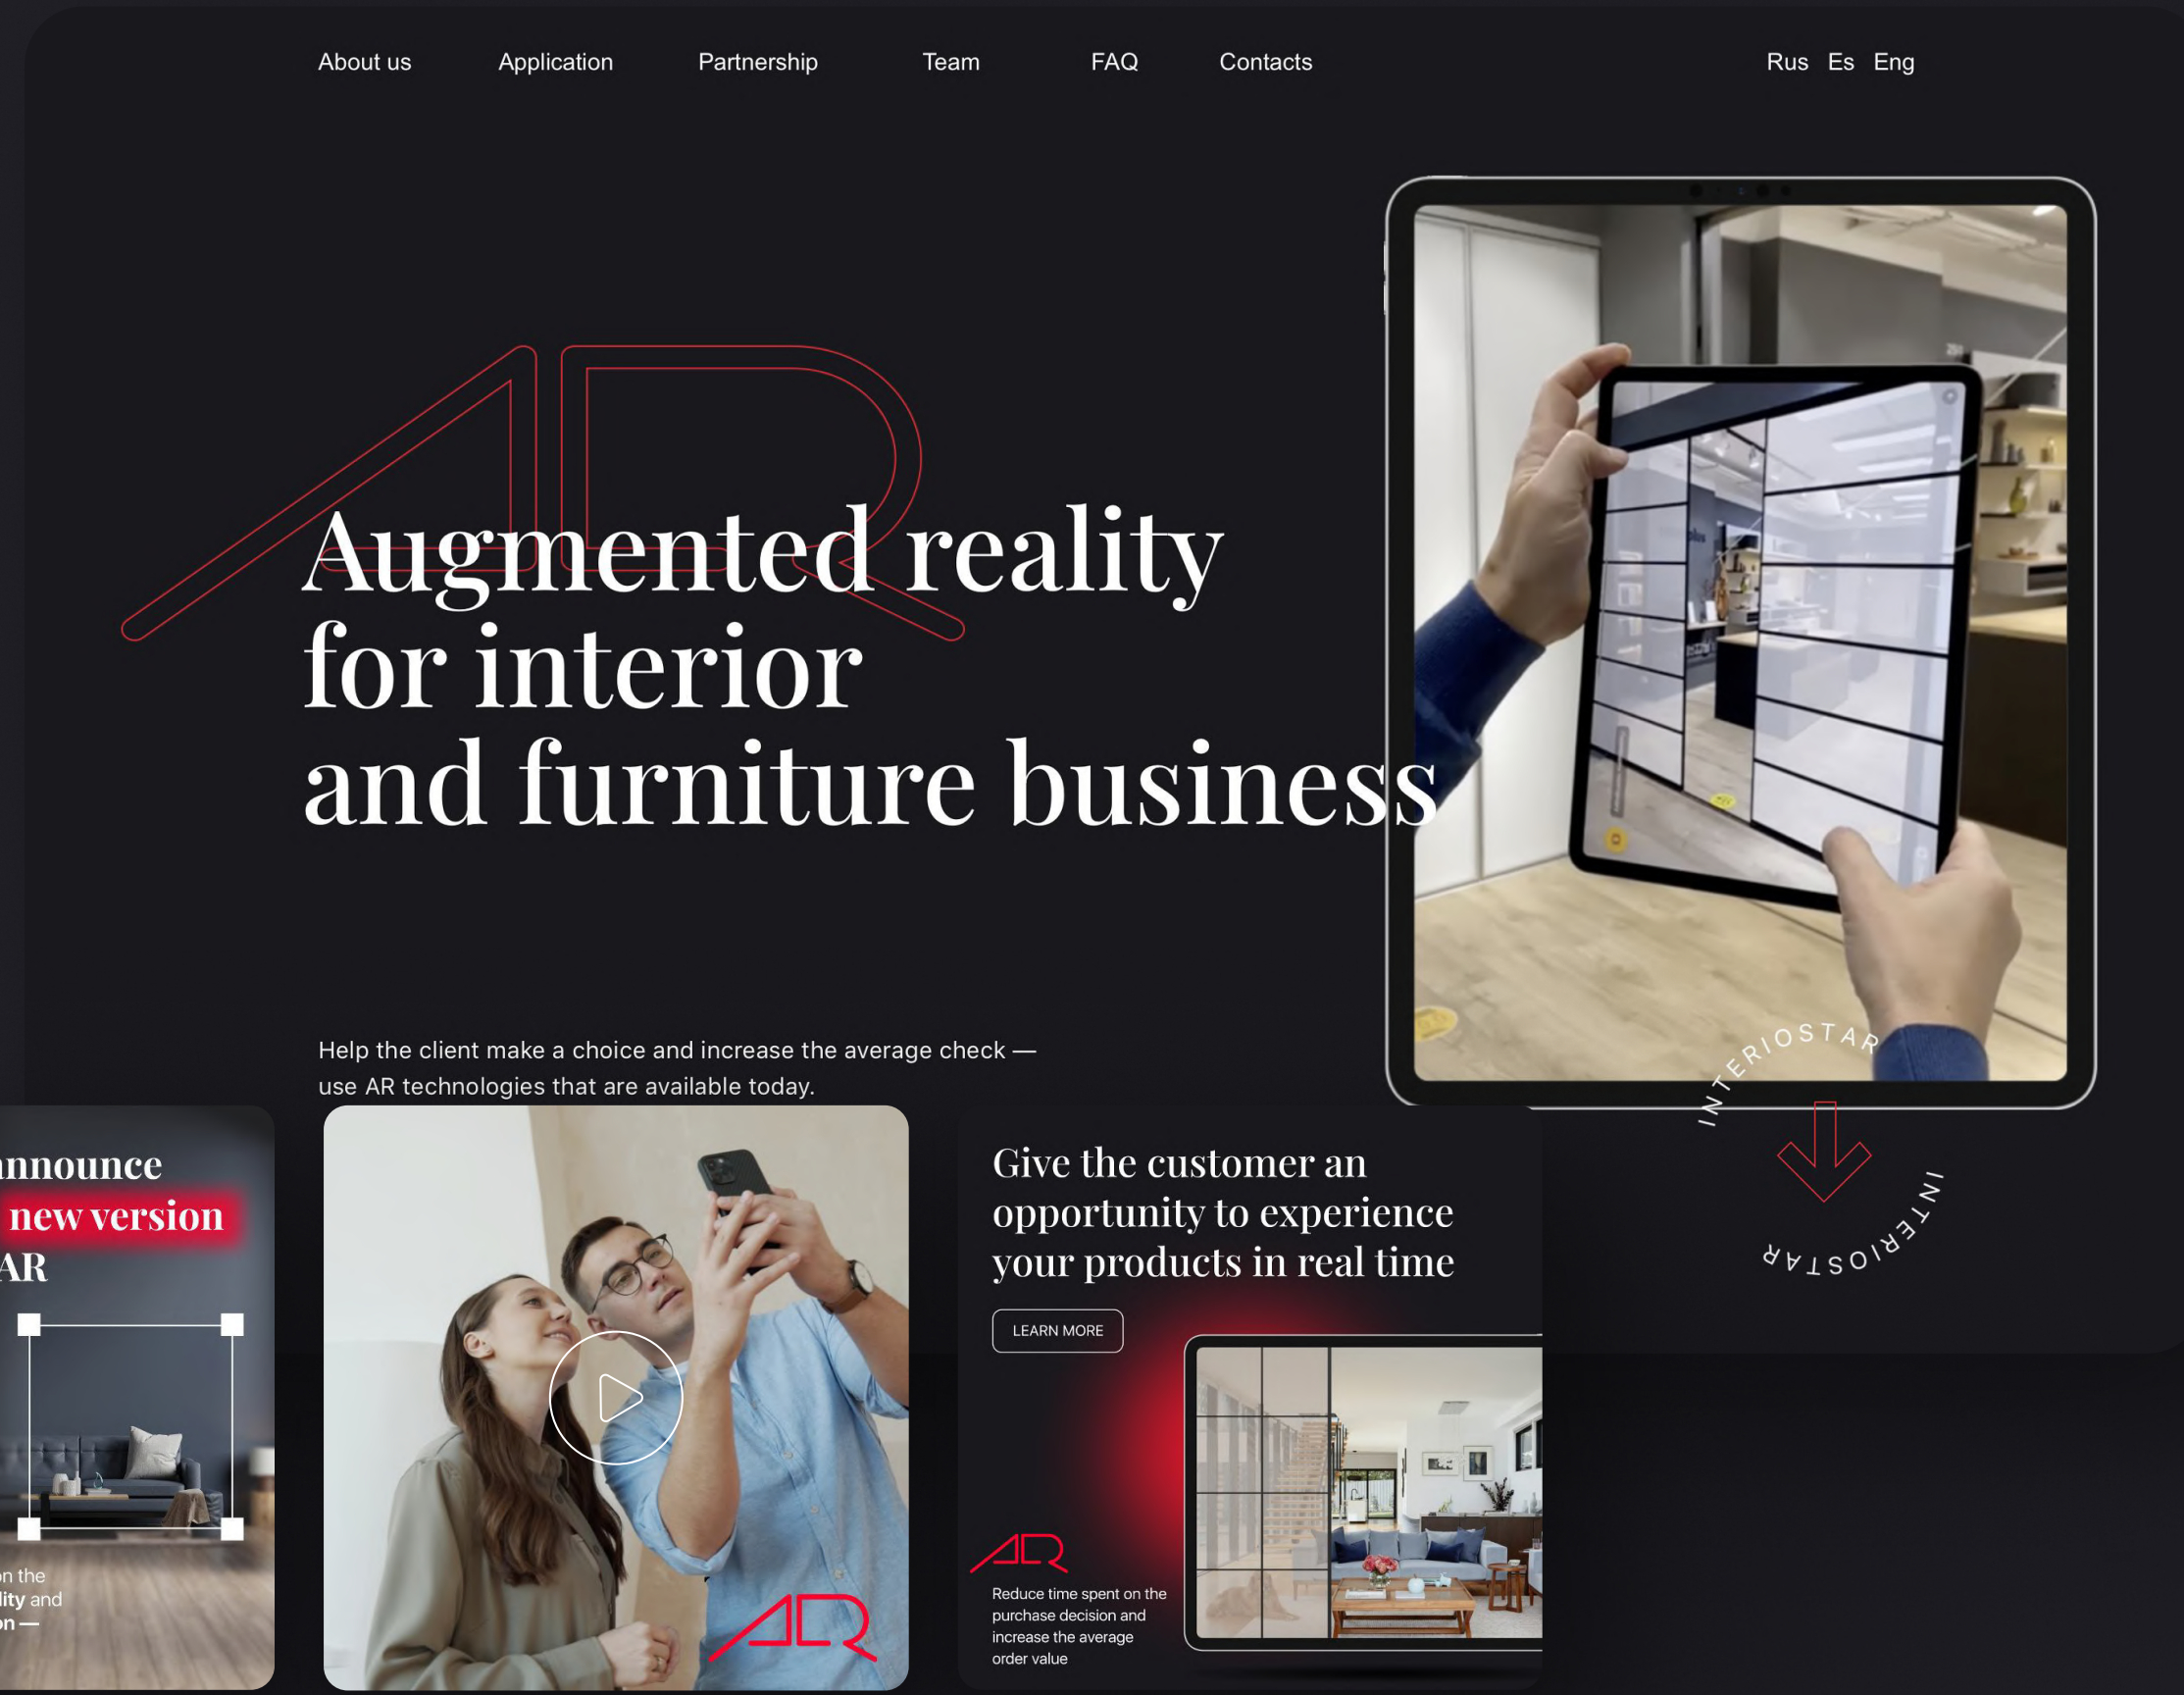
About us Application Partnership Team FAQ Contacts

Rus Es Eng

AR

Augmented reality for interior and furniture business

Help the client make a choice and increase the average check — use AR technologies that are available today.

INTERIOSTAR INTERIOSTAR

nnounce
new version
AR

n the
lity and
n —

AR

Give the customer an opportunity to experience your products in real time

LEARN MORE

AR

Reduce time spent on the purchase decision and increase the average order value